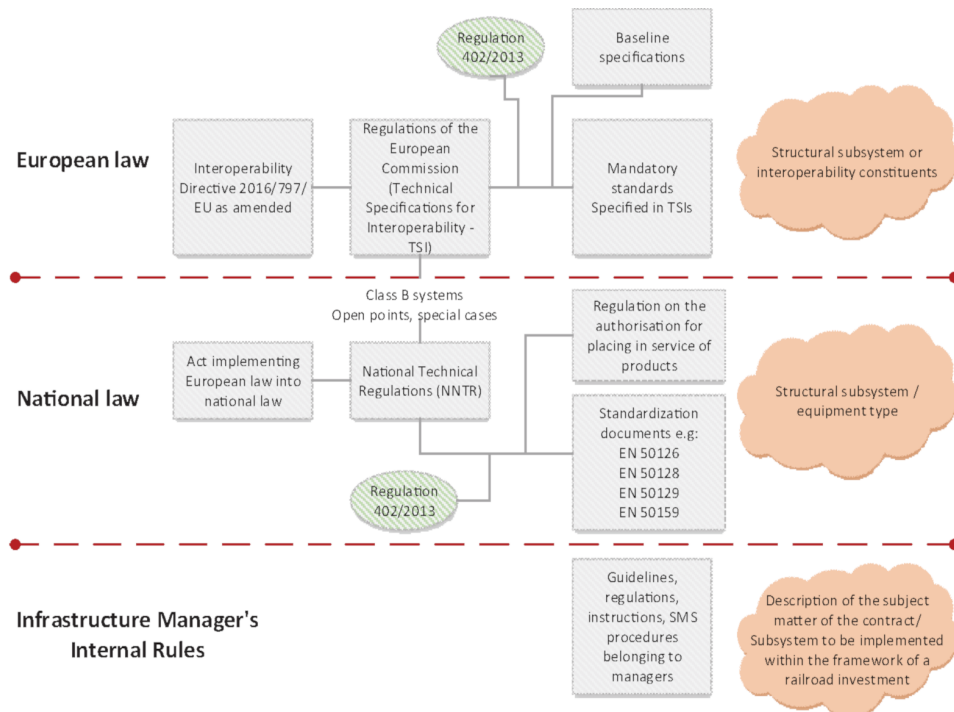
Regulation 402/2013

Baseline specifications

European law

Interoperability Directive 2016/797/ EU as amended

Regulations of the European Commission (Technical Specifications for Interoperability - TSI)

Mandatory standards Specified in TSIs

Structural subsystem or interoperability constituents

Class B systems
Open points, special cases

Regulation on the authorisation for placing in service of products

National law

Act implementing European law into national law

National Technical Regulations (NNTR)

Structural subsystem / equipment type

Standardization documents e.g:
EN 50126
EN 50128
EN 50129
EN 50159

Regulation 402/2013

Infrastructure Manager's Internal Rules

Guidelines, regulations, instructions, SMS procedures belonging to managers

Description of the subject matter of the contract/ Subsystem to be implemented within the framework of a railroad investment